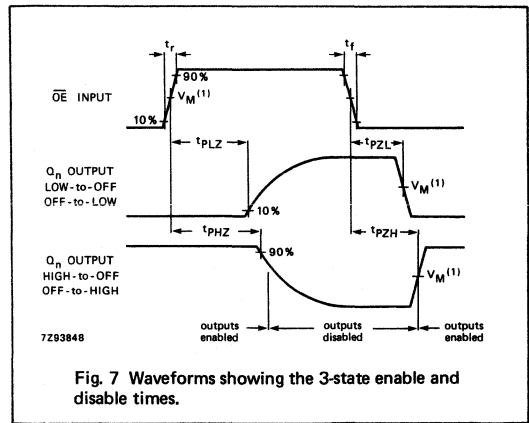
$t_r$

$t_f$

90%

$\overline{OE}$ INPUT

$V_M^{(1)}$

10%

$t_{PLZ}$

$t_{PZL}$

$Q_n$ OUTPUT LOW-to-OFF OFF-to-LOW

$V_M^{(1)}$

10%

$t_{PHZ}$

$t_{PZH}$

$Q_n$ OUTPUT HIGH-to-OFF OFF-to-HIGH

90%

$V_M^{(1)}$

7Z93848

outputs enabled

outputs disabled

outputs enabled

Fig. 7 Waveforms showing the 3-state enable and disable times.